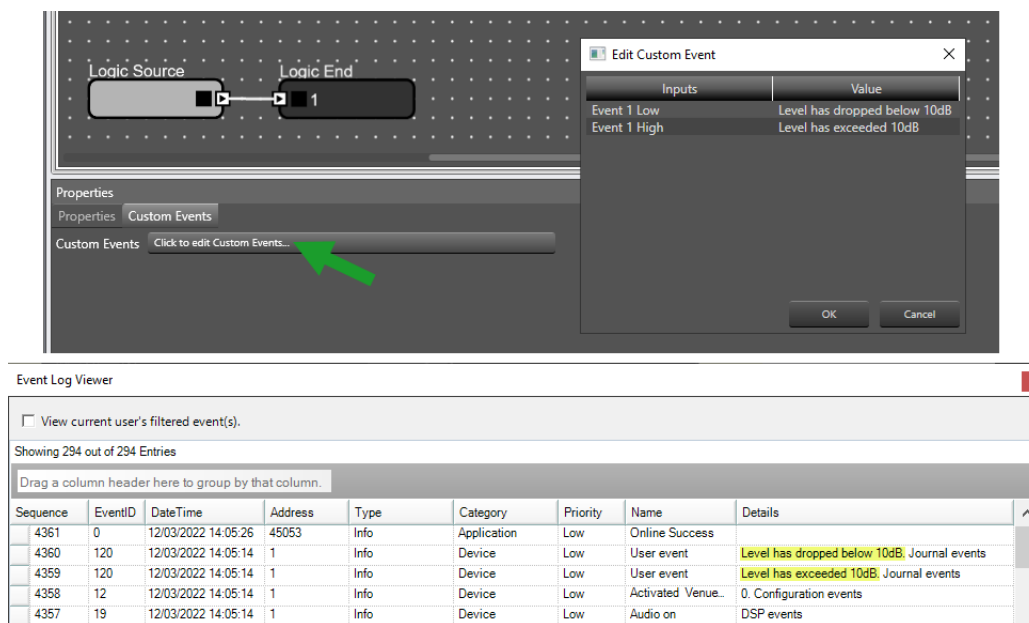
Logic Source
Logic End
1

Edit Custom Event

| Inputs | Value |
|---|---|
| Event 1 Low | Level has dropped below 10dB |
| Event 1 High | Level has exceeded 10dB |

OK
Cancel

Properties
Properties
Custom Events
Custom Events
Click to edit Custom Events...

Event Log Viewer

View current user's filtered event(s).

Showing 294 out of 294 Entries

Drag a column header here to group by that column.

| Sequence | EventID | DateTime | Address | Type | Category | Priority | Name | Details |
|---|---|---|---|---|---|---|---|---|
| 4361 | 0 | 12/03/2022 14:05:26 | 45053 | Info | Application | Low | Online Success | |
| 4360 | 120 | 12/03/2022 14:05:14 | 1 | Info | Device | Low | User event | Level has dropped below 10dB. Journal events |
| 4359 | 120 | 12/03/2022 14:05:14 | 1 | Info | Device | Low | User event | Level has exceeded 10dB. Journal events |
| 4358 | 12 | 12/03/2022 14:05:14 | 1 | Info | Device | Low | Activated Venue... | 0. Configuration events |
| 4357 | 19 | 12/03/2022 14:05:14 | 1 | Info | Device | Low | Audio on | DSP events |